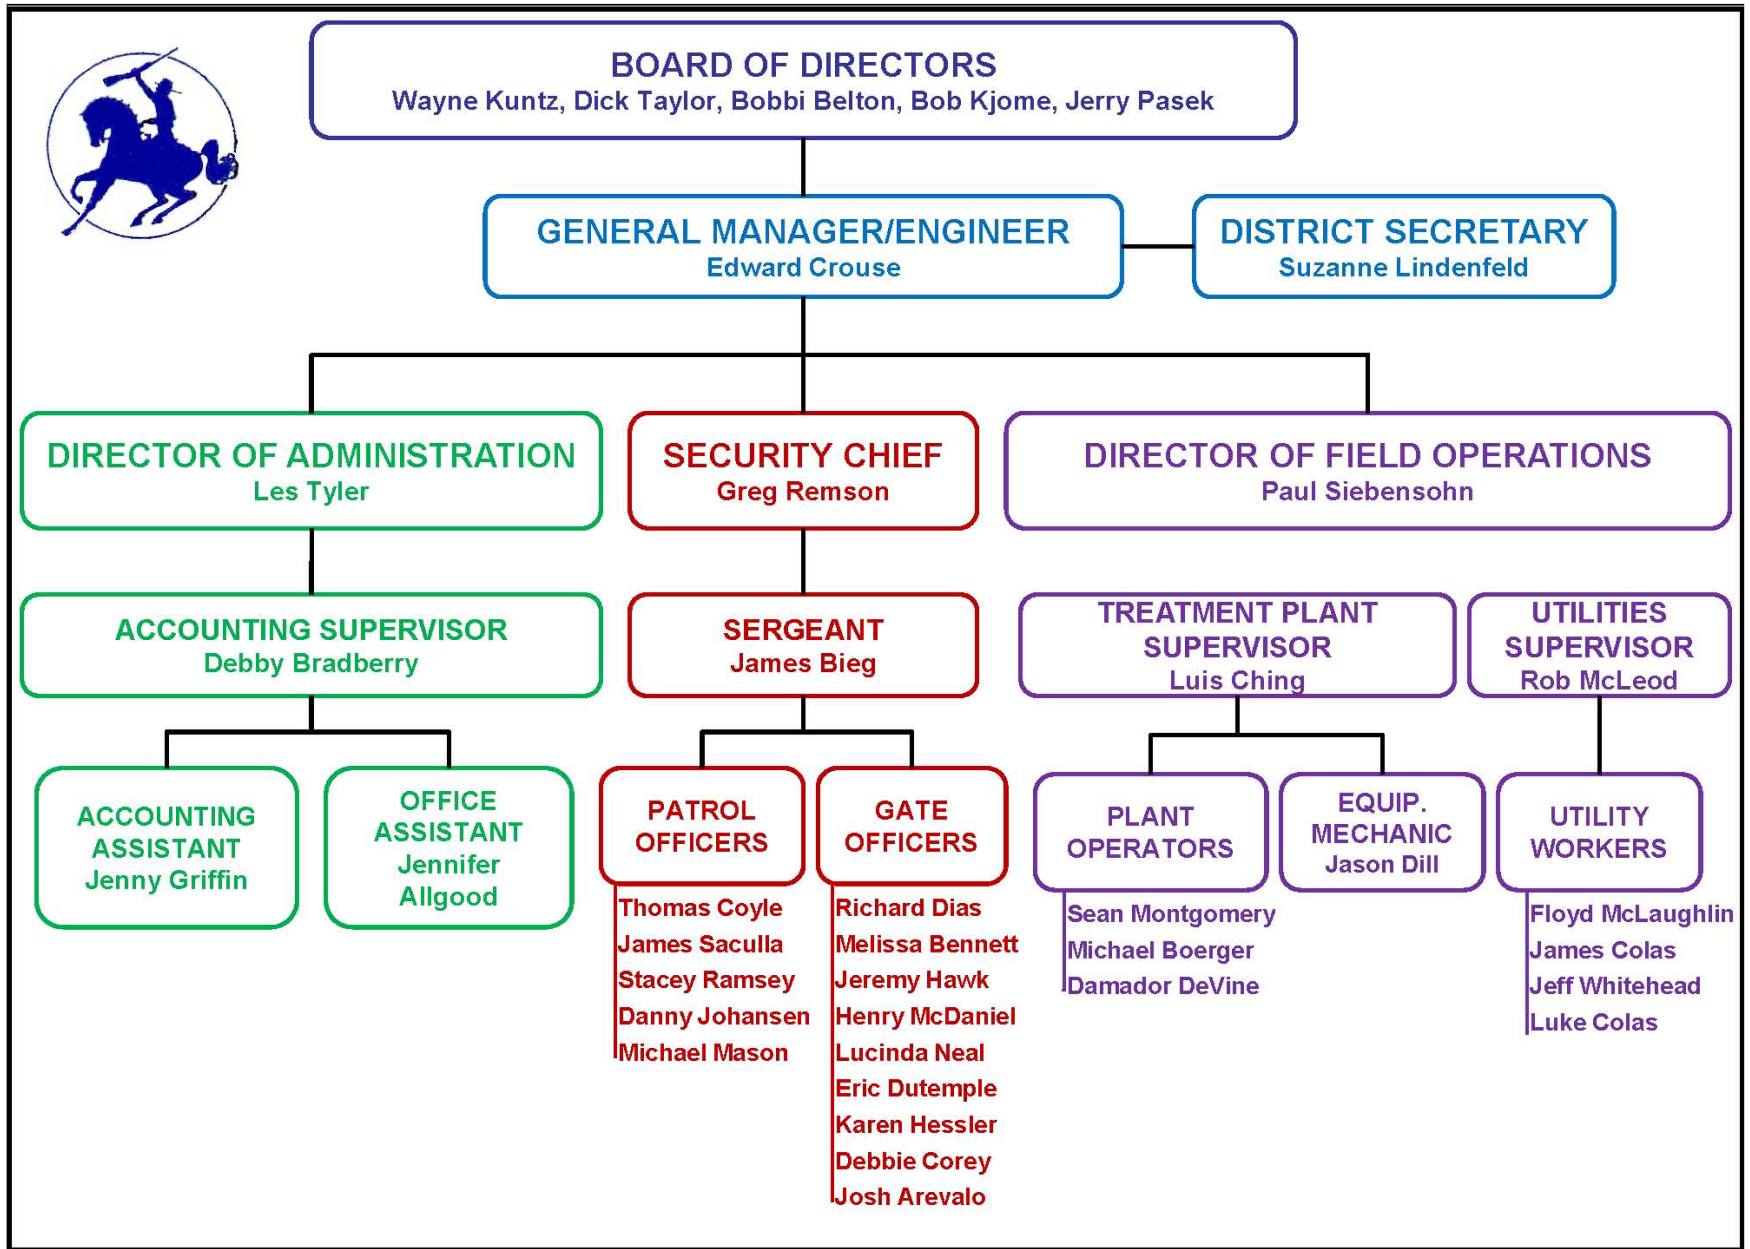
BOARD OF DIRECTORS
Wayne Kuntz, Dick Taylor, Bobbi Belton, Bob Kjome, Jerry Pasek

GENERAL MANAGER/ENGINEER
Edward Crouse

DISTRICT SECRETARY
Suzanne Lindenfeld

DIRECTOR OF ADMINISTRATION
Les Tyler

SECURITY CHIEF
Greg Remson

DIRECTOR OF FIELD OPERATIONS
Paul Siebensohn

ACCOUNTING SUPERVISOR
Debby Bradberry

SERGEANT
James Bieg

TREATMENT PLANT SUPERVISOR
Luis Ching

UTILITIES SUPERVISOR
Rob McLeod

ACCOUNTING ASSISTANT
Jenny Griffin

OFFICE ASSISTANT
Jennifer Allgood

PATROL OFFICERS

Thomas Coyle
James Saculla
Stacey Ramsey
Danny Johansen
Michael Mason

GATE OFFICERS

Richard Dias
Melissa Bennett
Jeremy Hawk
Henry McDaniel
Lucinda Neal
Eric Dutemple
Karen Hessler
Debbie Corey
Josh Arevalo

PLANT OPERATORS

Sean Montgomery
Michael Boerger
Damador DeVine

EQUIP. MECHANIC
Jason Dill

UTILITY WORKERS

Floyd McLaughlin
James Colas
Jeff Whitehead
Luke Colas